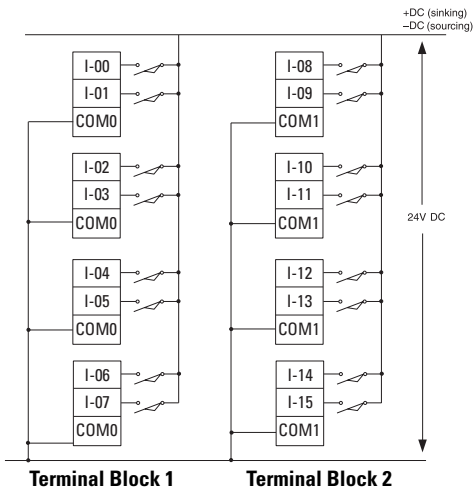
+DC (sinking)
–DC (sourcing)

I-00
I-01
COM0

I-02
I-03
COM0

I-04
I-05
COM0

I-06
I-07
COM0

I-08
I-09
COM1

I-10
I-11
COM1

I-12
I-13
COM1

I-14
I-15
COM1

24V DC

Terminal Block 1

Terminal Block 2